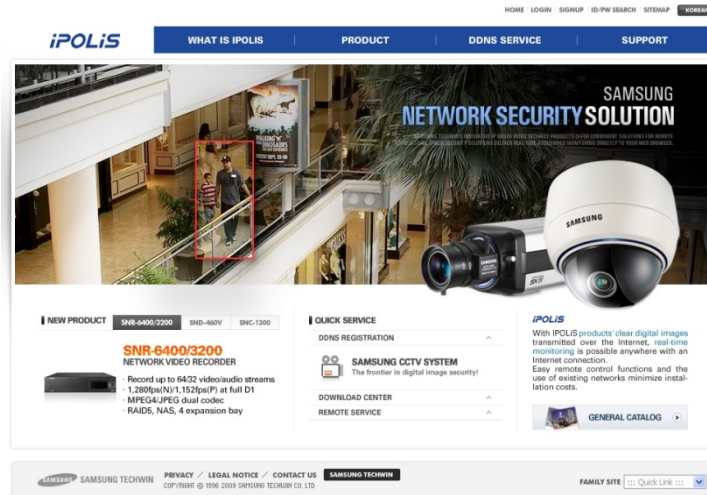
HOME | LOGIN | SIGNUP | ID/PW SEARCH | SITEMAP | KOREAN

iPOLiS

WHAT IS IPOLIS | PRODUCT | DDNS SERVICE | SUPPORT

SAMSUNG
NETWORK SECURITY SOLUTION
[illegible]

SAMSUNG

NEW PRODUCT | SNR-6400/3200 | SND-460V | SNC-1300

SNR-6400/3200
NETWORK VIDEO RECORDER

· Record up to 64/32 video/audio streams
· 1,280fps(N)/1,152fps(P) at full D1
· MPEG4/JPEG dual codec
· RAID5, NAS, 4 expansion bay

QUICK SERVICE
DDNS REGISTRATION
SAMSUNG CCTV SYSTEM
The frontier in digital image security!
DOWNLOAD CENTER
REMOTE SERVICE

iPOLiS
With IPOLIS products' clear digital images transmitted over the Internet, real-time monitoring is possible anywhere with an Internet connection.
Easy remote control functions and the use of existing networks minimize installation costs.

GENERAL CATALOG

SAMSUNG TECHWIN
PRIVACY / LEGAL NOTICE / CONTACT US | SAMSUNG TECHWIN
COPYRIGHT © 1996 2009 SAMSUNG TECHWIN CO. LTD

FAMILY SITE ::: Quick Link :::